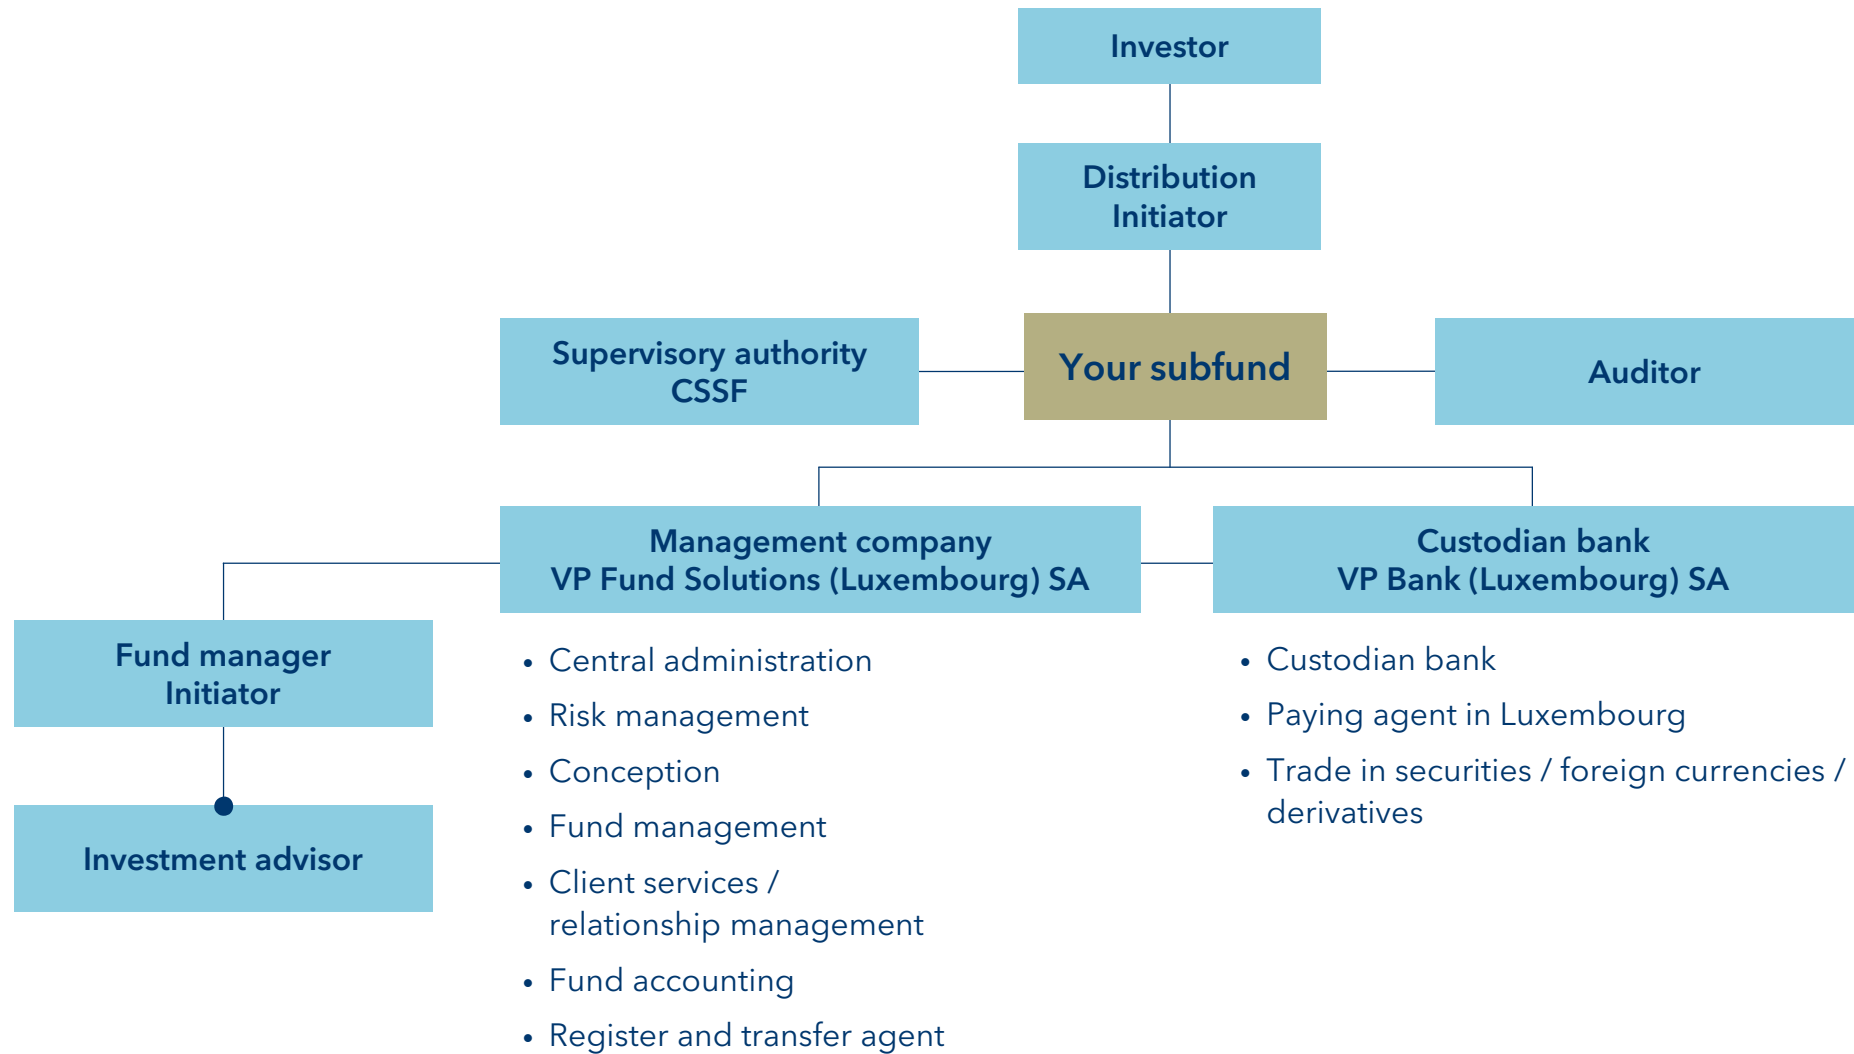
Investor

Distribution
Initiator

Supervisory authority
CSSF

Your subfund

Auditor

Management company
VP Fund Solutions (Luxembourg) SA

Custodian bank
VP Bank (Luxembourg) SA

Fund manager
Initiator

Investment advisor

- Central administration
- Risk management
- Conception
- Fund management
- Client services / relationship management
- Fund accounting
- Register and transfer agent

- Custodian bank
- Paying agent in Luxembourg
- Trade in securities / foreign currencies / derivatives